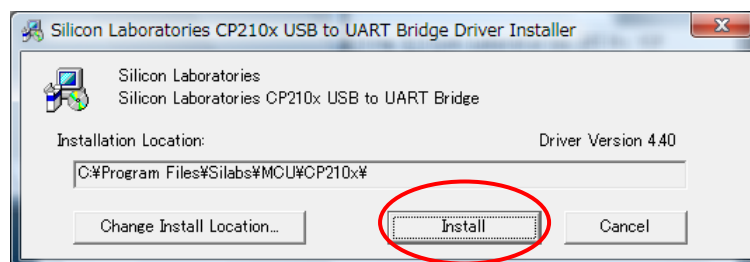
Silicon Laboratories CP210x USB to UART Bridge Driver Installer

Silicon Laboratories
Silicon Laboratories CP210x USB to UART Bridge

Installation Location:

Driver Version 4.40

C:¥Program Files¥Silabs¥MCU¥CP210x¥

Change Install Location...

Install

Cancel